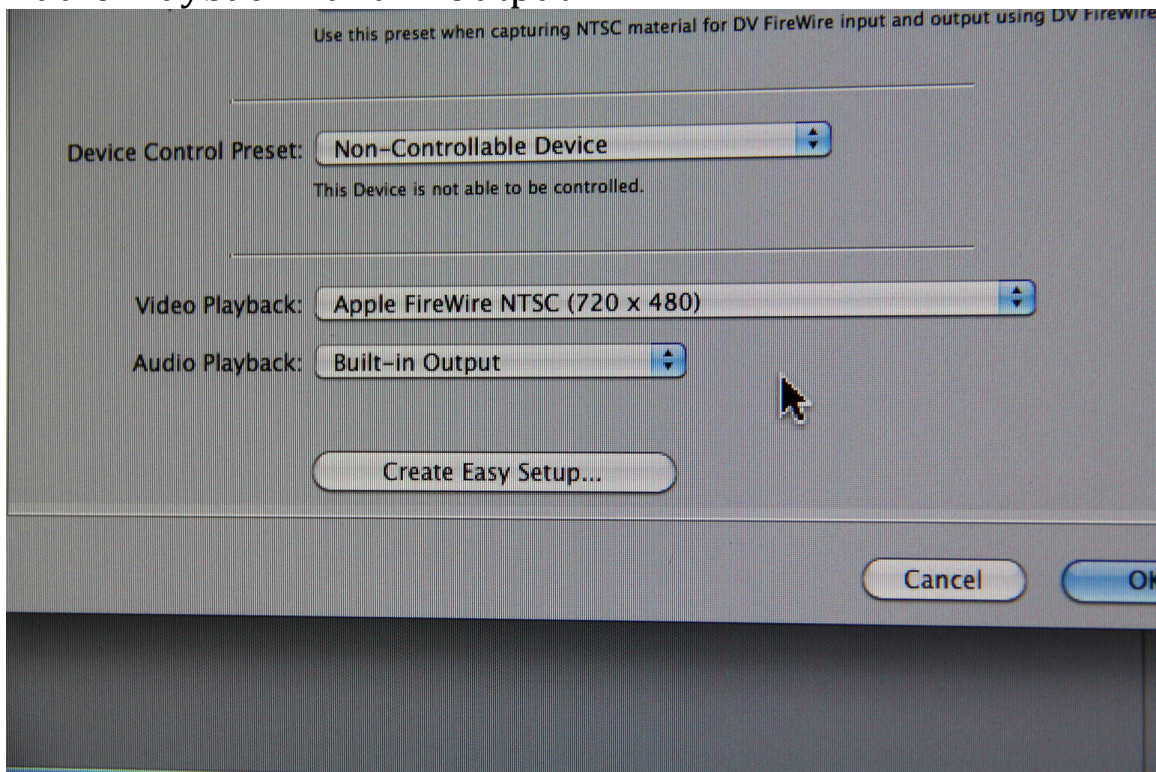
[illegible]

Use this preset when capturing NTSC material for DV FireWire input and output using DV FireWire

Device Control Preset: Non-Controllable Device

This Device is not able to be controlled.

Video Playback: Apple FireWire NTSC (720 x 480)

Audio Playback: Built-in Output

Create Easy Setup...

Cancel

OK